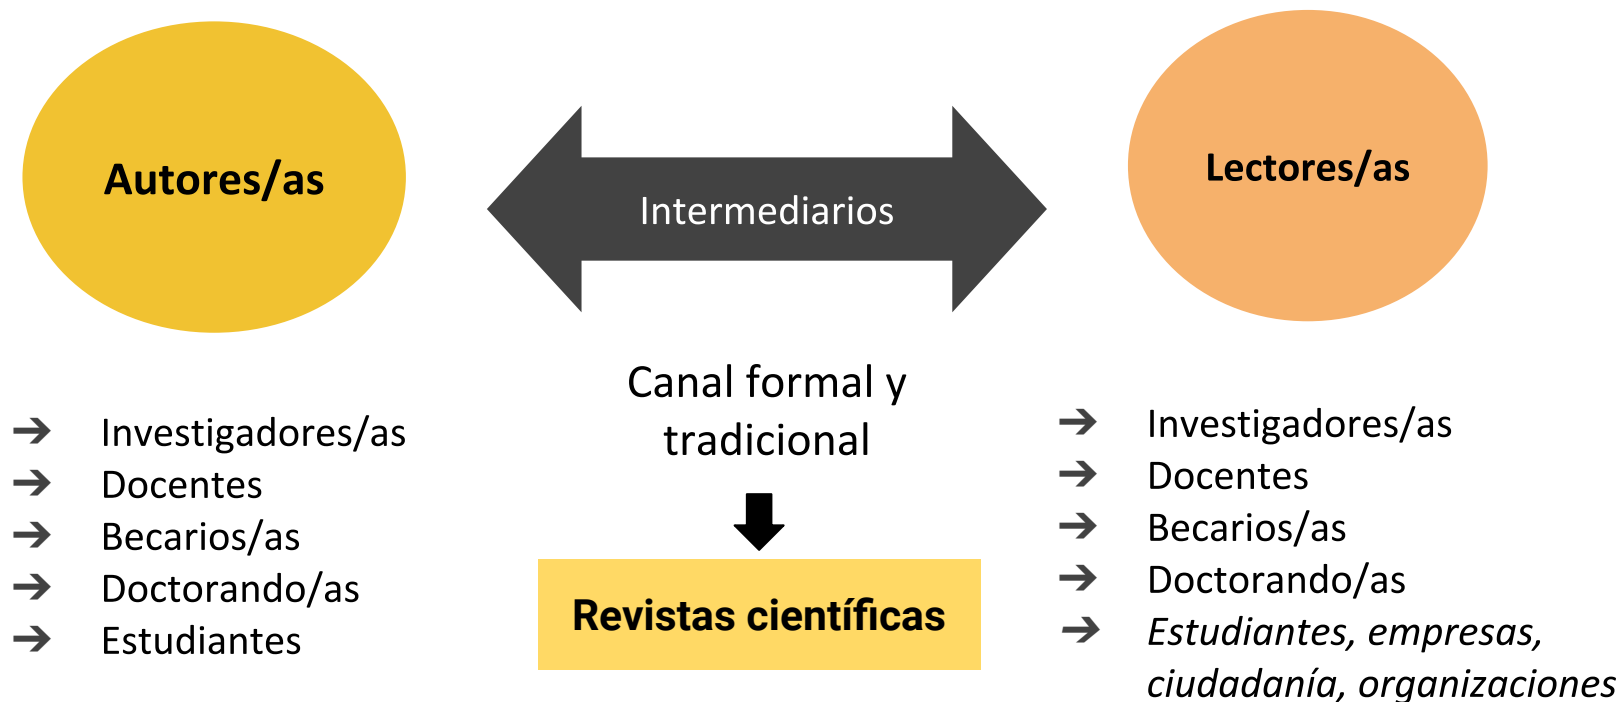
Autores/as

Intermediarios

Lectores/as

Canal formal y tradicional

Revistas científicas

➔ Investigadores/as
➔ Docentes
➔ Becarios/as
➔ Doctorando/as
➔ Estudiantes

➔ Investigadores/as
➔ Docentes
➔ Becarios/as
➔ Doctorando/as
➔ Estudiantes, empresas, ciudadanía, organizaciones